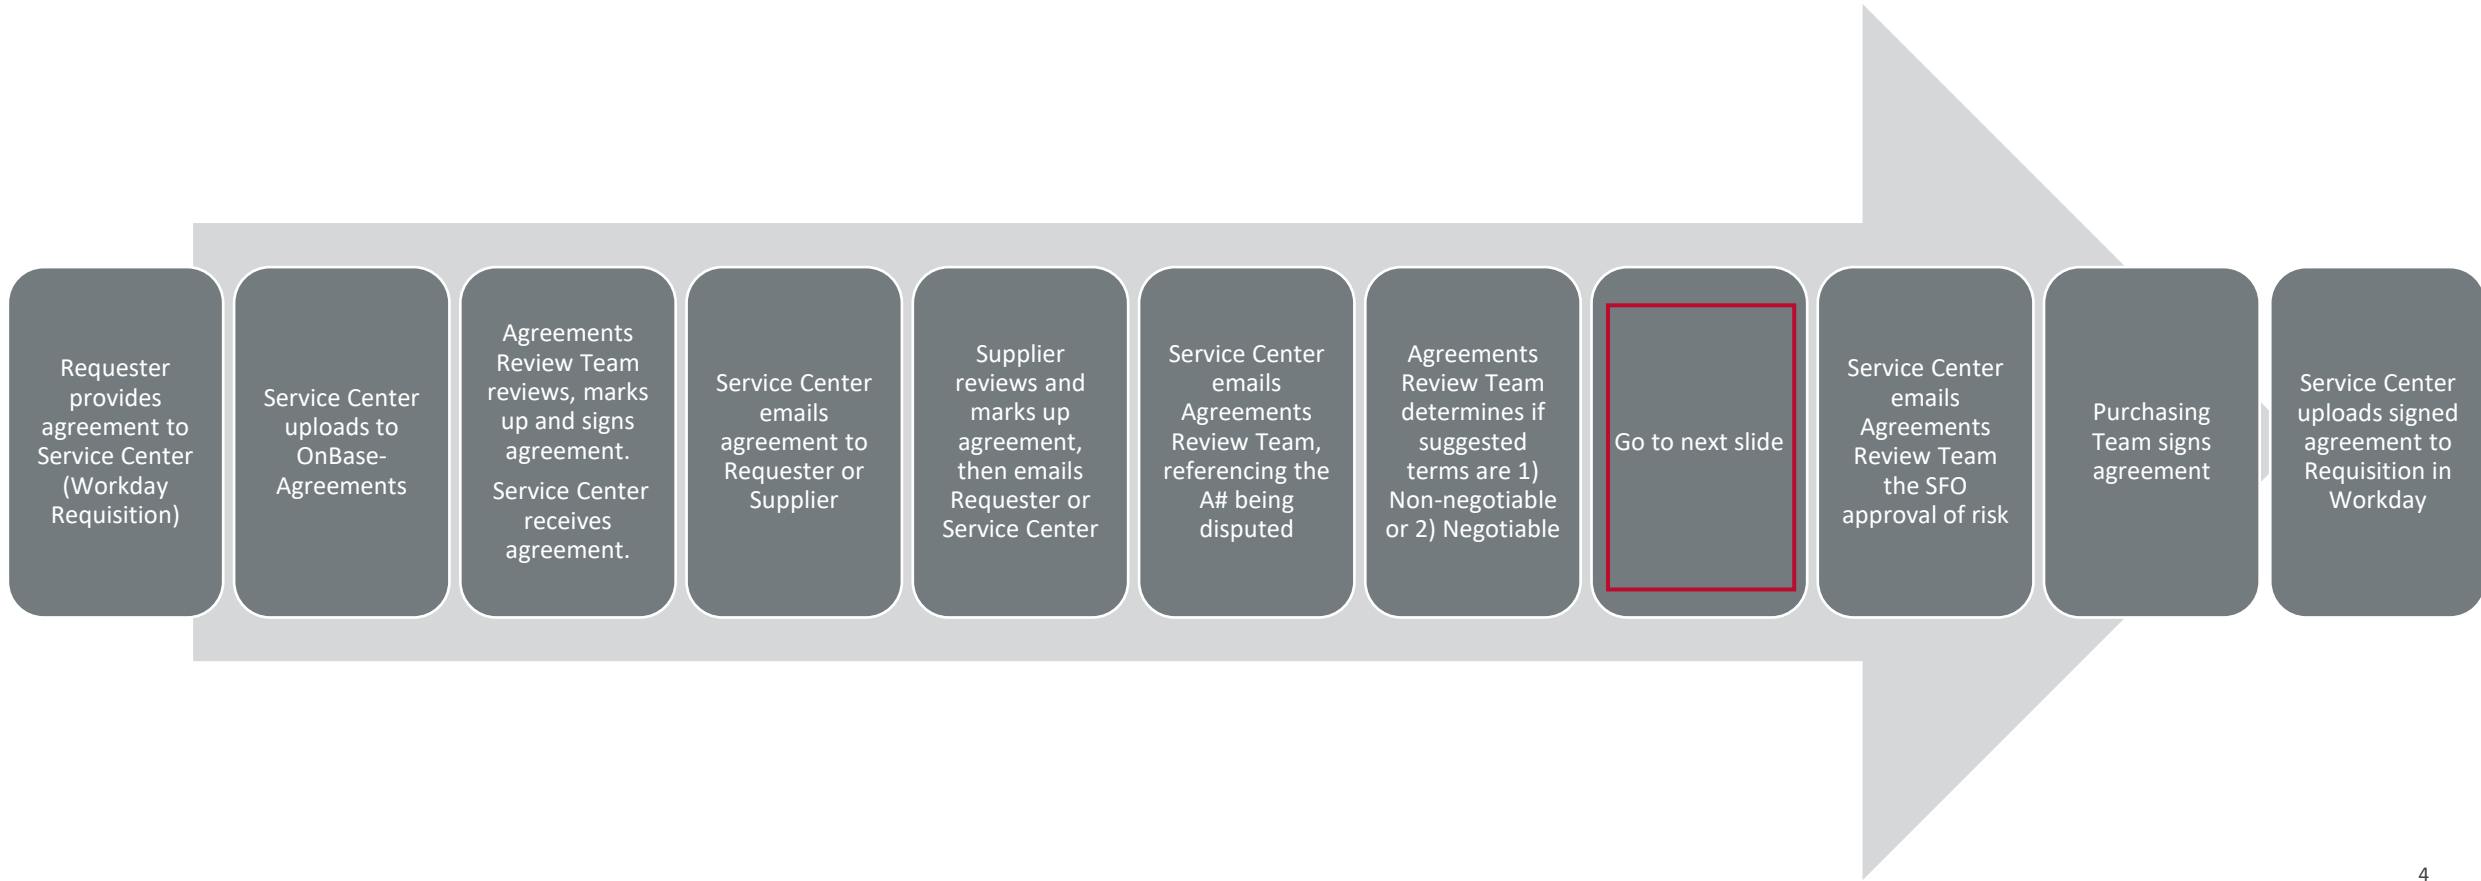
Requester provides agreement to Service Center (Workday Requisition)

Service Center uploads to OnBase-Agreements

Agreements Review Team reviews, marks up and signs agreement.

Service Center receives agreement.

Service Center emails agreement to Requester or Supplier

Supplier reviews and marks up agreement, then emails Requester or Service Center

Service Center emails Agreements Review Team, referencing the A# being disputed

Agreements Review Team determines if suggested terms are 1) Non-negotiable or 2) Negotiable

Go to next slide

Service Center emails Agreements Review Team the SFO approval of risk

Purchasing Team signs agreement

Service Center uploads signed agreement to Requisition in Workday

4